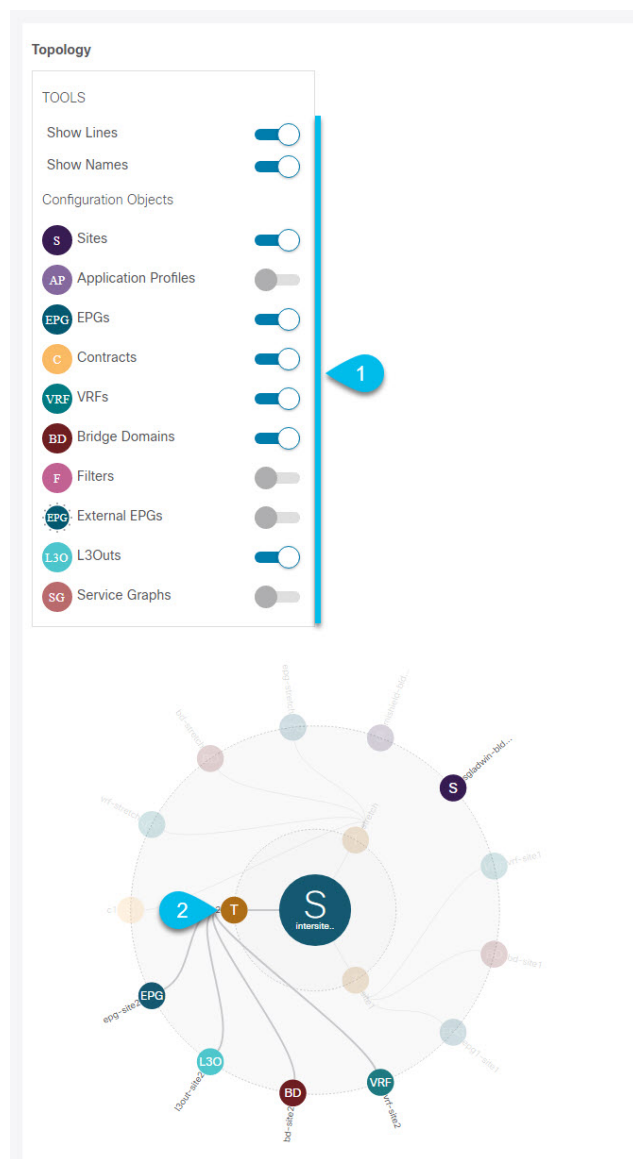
Topology

TOOLS

Show Lines

Show Names

Configuration Objects

S Sites

AP Application Profiles

EPG EPGs

C Contracts

VRF VRFs

BD Bridge Domains

F Filters

EPG External EPGs

L3O L3Outs

SG Service Graphs

1

S sgladwin-bld...

2

T

S intersite...

EPG epg-site2

L3O l3out-site2

BD bd-site2

VRF vrf-site2